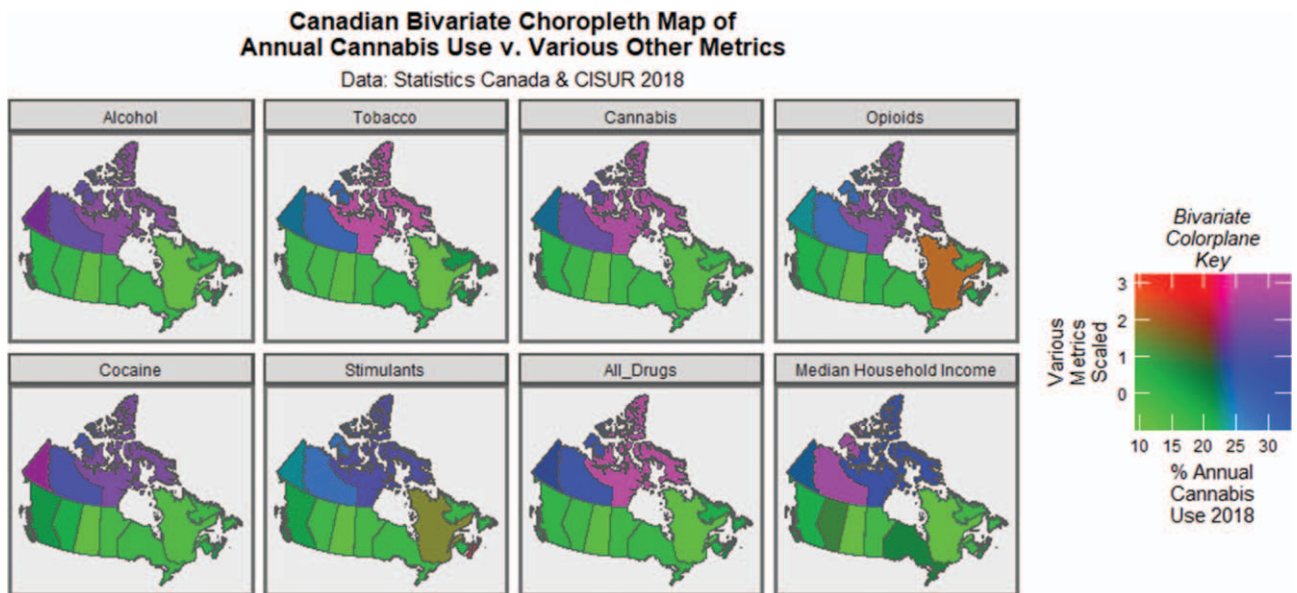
Canadian Bivariate Choropleth Map of
Annual Cannabis Use v. Various Other Metrics

Data: Statistics Canada & CISUR 2018

Alcohol

Tobacco

Cannabis

Opioids

Cocaine

Stimulants

All_Drugs

Median Household Income

Bivariate Colorplane Key

Various Metrics Scaled

3
2
1
0

10 15 20 25 30

% Annual Cannabis Use 2018